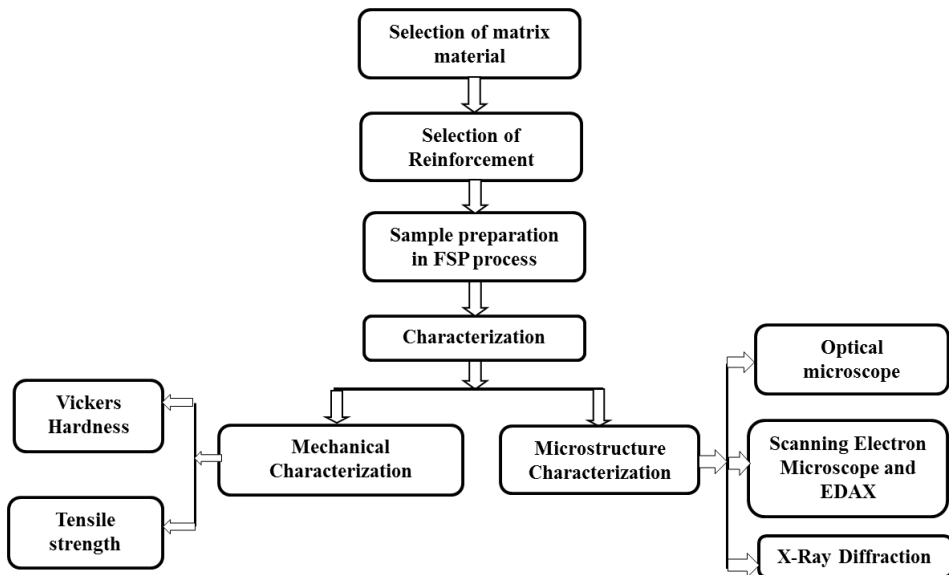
Selection of matrix material

Selection of Reinforcement

Sample preparation in FSP process

Characterization

Vickers Hardness

Mechanical Characterization

Tensile strength

Microstructure Characterization

Optical microscope

Scanning Electron Microscope and EDAX

X-Ray Diffraction